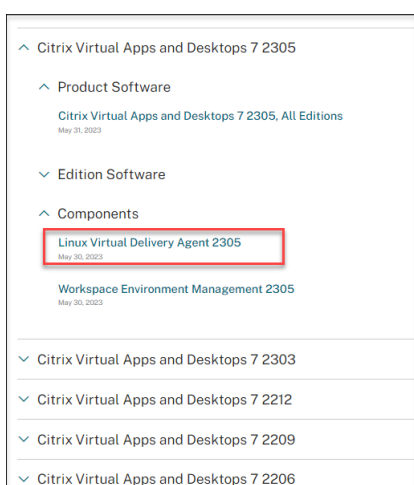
Citrix Virtual Apps and Desktops 7 2305

Product Software

Citrix Virtual Apps and Desktops 7 2305, All Editions
May 31, 2023

Edition Software

Components

Linux Virtual Delivery Agent 2305
May 30, 2023

Workspace Environment Management 2305
May 30, 2023

Citrix Virtual Apps and Desktops 7 2303

Citrix Virtual Apps and Desktops 7 2212

Citrix Virtual Apps and Desktops 7 2209

Citrix Virtual Apps and Desktops 7 2206